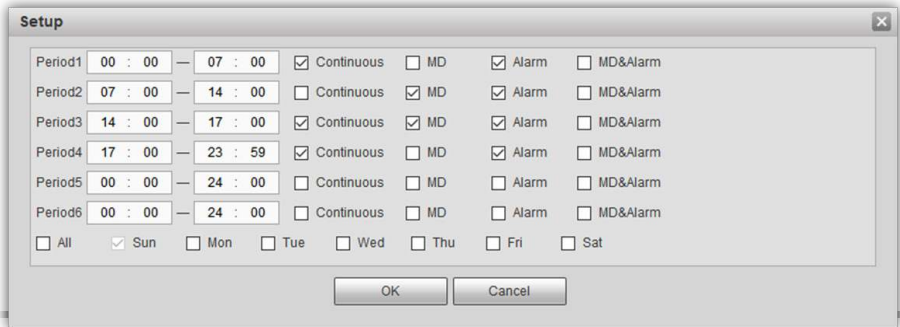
Setup

| | | | | | | | |
|---|---|---|---|---|---|---|---|
| Period1 | 00 : 00 | — | 07 : 00 | ☑ Continuous | ☐ MD | ☑ Alarm | ☐ MD&Alarm |
| Period2 | 07 : 00 | — | 14 : 00 | ☐ Continuous | ☑ MD | ☑ Alarm | ☐ MD&Alarm |
| Period3 | 14 : 00 | — | 17 : 00 | ☑ Continuous | ☑ MD | ☑ Alarm | ☐ MD&Alarm |
| Period4 | 17 : 00 | — | 23 : 59 | ☑ Continuous | ☐ MD | ☑ Alarm | ☐ MD&Alarm |
| Period5 | 00 : 00 | — | 24 : 00 | ☐ Continuous | ☐ MD | ☐ Alarm | ☐ MD&Alarm |
| Period6 | 00 : 00 | — | 24 : 00 | ☐ Continuous | ☐ MD | ☐ Alarm | ☐ MD&Alarm |

☐ All ☑ Sun ☐ Mon ☐ Tue ☐ Wed ☐ Thu ☐ Fri ☐ Sat

OK Cancel